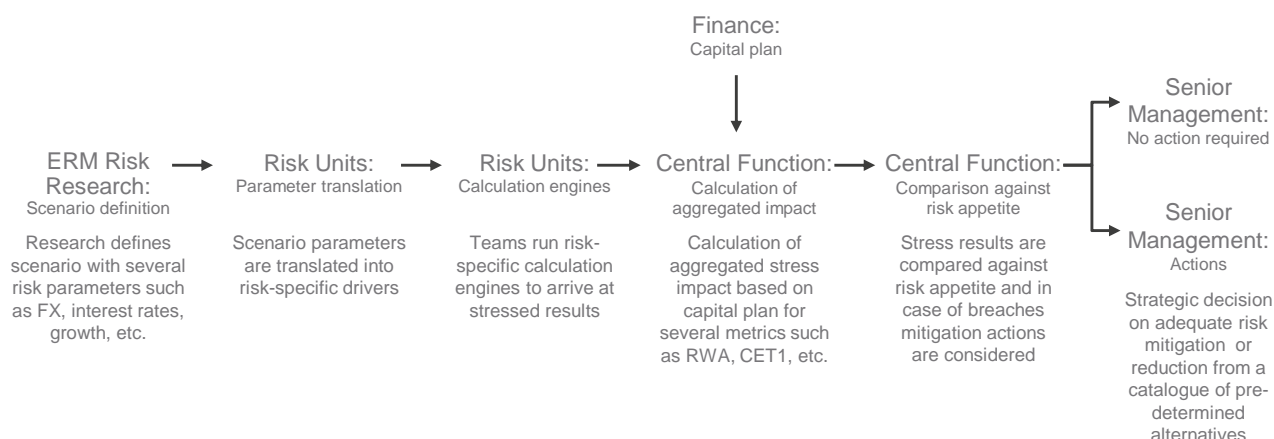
Finance:
Capital plan

ERM Risk Research:
Scenario definition

Research defines scenario with several risk parameters such as FX, interest rates, growth, etc.

Risk Units:
Parameter translation

Scenario parameters are translated into risk-specific drivers

Risk Units:
Calculation engines

Teams run risk-specific calculation engines to arrive at stressed results

Central Function:
Calculation of aggregated impact

Calculation of aggregated stress impact based on capital plan for several metrics such as RWA, CET1, etc.

Central Function:
Comparison against risk appetite

Stress results are compared against risk appetite and in case of breaches mitigation actions are considered

Senior Management:
No action required

Senior Management:
Actions

Strategic decision on adequate risk mitigation or reduction from a catalogue of predetermined alternatives